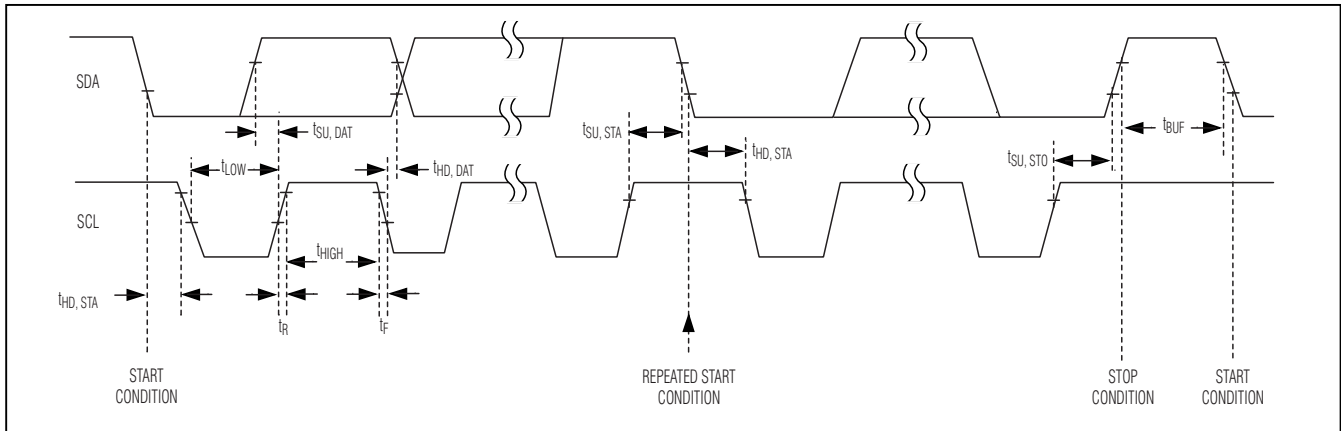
SDA

$t_{SU, DAT}$

$t_{LOW}$

$t_{HD, DAT}$

$t_{SU, STA}$

$t_{HD, STA}$

$t_{SU, STO}$

$t_{BUF}$

SCL

$t_{HIGH}$

$t_{HD, STA}$

$t_R$

$t_F$

START CONDITION

REPEATED START CONDITION

STOP CONDITION

START CONDITION